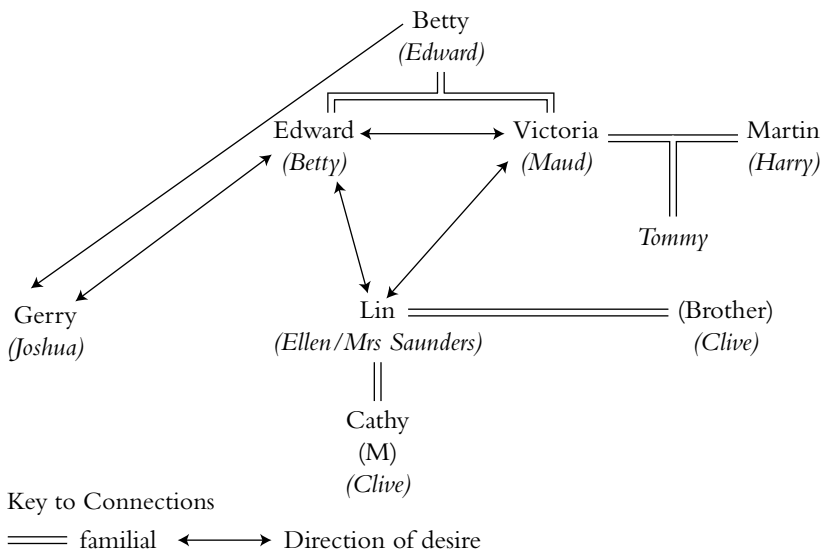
Betty
(Edward)

Edward
(Betty)

Victoria
(Maud)

Martin
(Harry)

Tommy

Gerry
(Joshua)

Lin
(Ellen/Mrs Saunders)

(Brother)
(Clive)

Cathy
(M)
(Clive)

Key to Connections

familial

Direction of desire